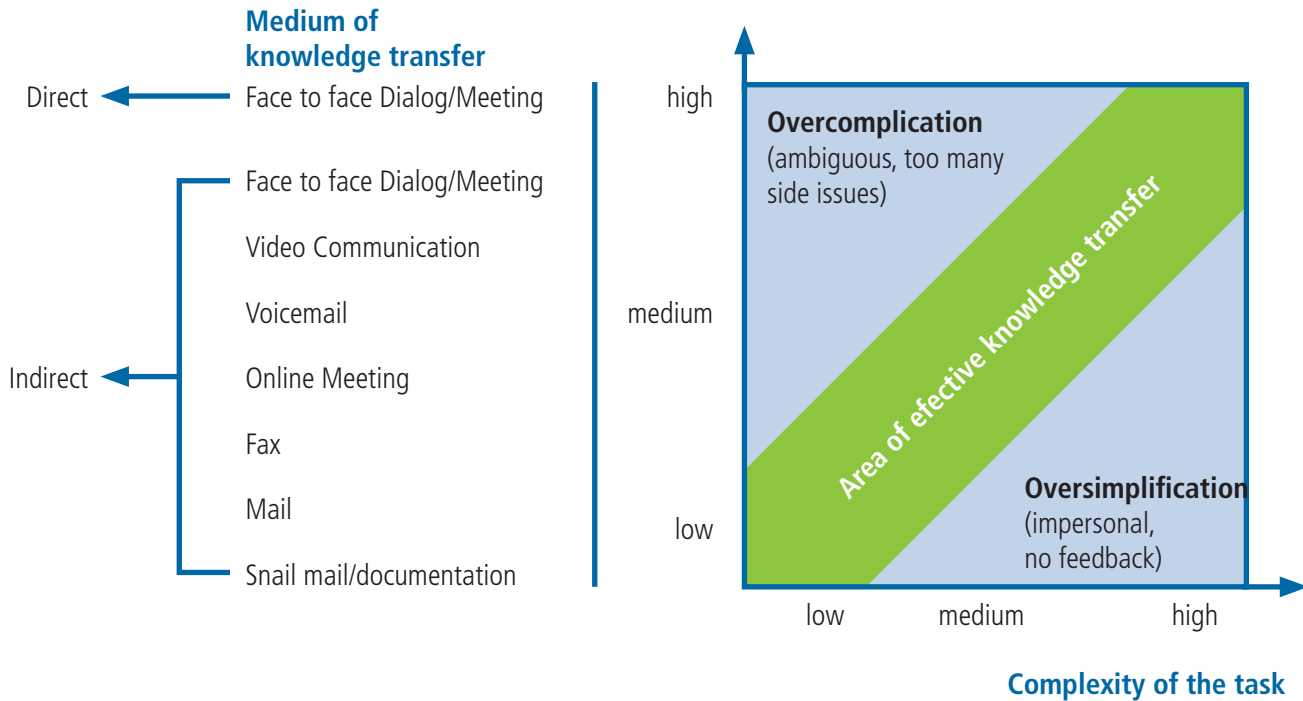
Medium of knowledge transfer

Direct

Face to face Dialog/Meeting

Face to face Dialog/Meeting

Video Communication

Voicemail

Indirect

Online Meeting

Fax

Mail

Snail mail/documentation

high

medium

low

Overcomplication
(ambiguous, too many side issues)

Area of efective knowledge transfer

Oversimplification
(impersonal, no feedback)

low

medium

high

Complexity of the task